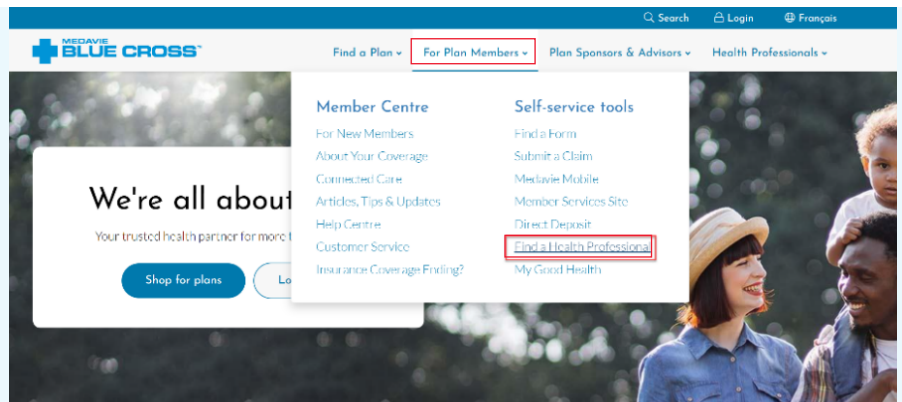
Search
Login
Français

MEDAVIE BLUE CROSS

Find a Plan
For Plan Members
Plan Sponsors & Advisors
Health Professionals

Member Centre
For New Members
About Your Coverage
Connected Care
Articles, Tips & Updates
Help Centre
Customer Service
Insurance Coverage Ending?

Self-service tools
Find a Form
Submit a Claim
Medavie Mobile
Member Services Site
Direct Deposit
Find a Health Professional
My Good Health

We're all about
Your trusted health partner for more t
Shop for plans
Lo